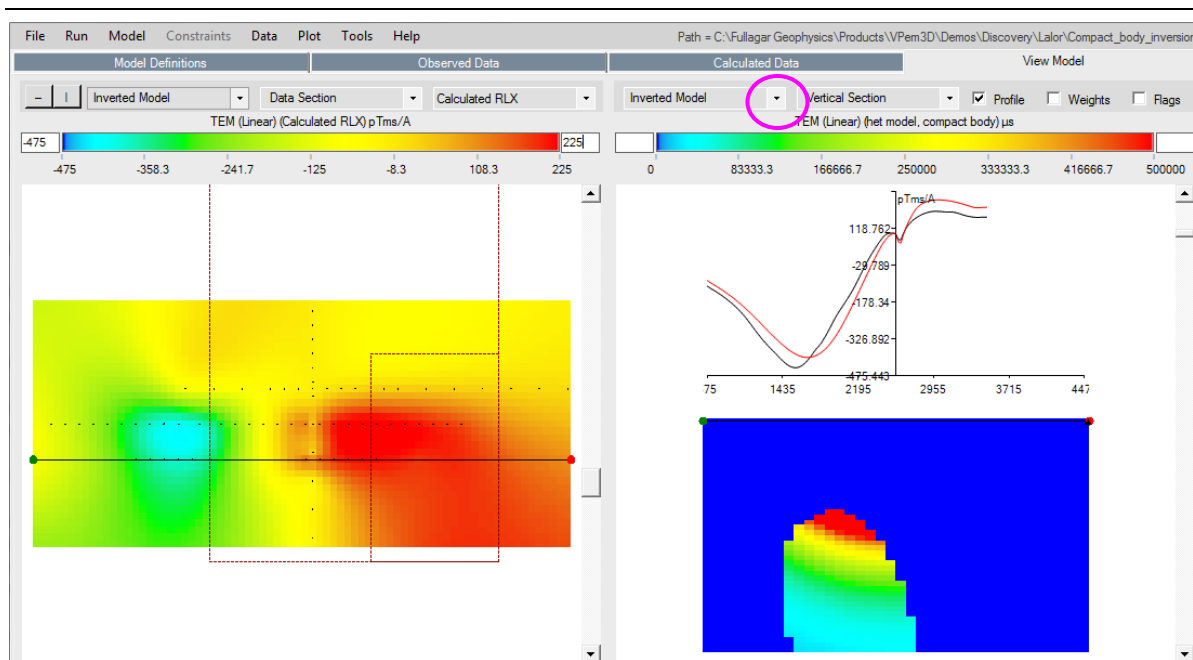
File Run Model Constraints Data Plot Tools Help

Path = C:\Fullagar Geophysics\Products\VPem3D\Demos\Discovery\Lalor\Compact_body_inversion

Model Definitions | Observed Data | Calculated Data | View Model

– | Inverted Model | Data Section | Calculated RLX

TEM (Linear) (Calculated RLX) pTms/A

-475 | 225

-475 -358.3 -241.7 -125 -8.3 108.3 225

Inverted Model | Vertical Section | Profile | Weights | Flags

TEM (Linear) (het model, compact body) µs

0 83333.3 166666.7 250000 333333.3 416666.7 500000

pTms/A

118.762

-28.789

-178.34

-326.892

-475.443

75 1435 2195 2955 3715 447